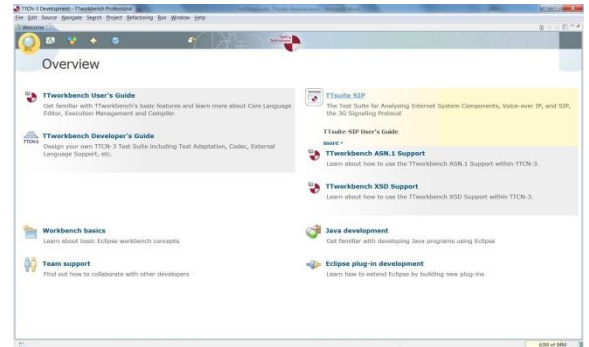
TTCN-3 Development - TTworkbench Professional
File Edit Source Navigate Search Project Refactoring Run Window Help
Welcome

Overview

TTworkbench User's Guide
Get familiar with TTworkbench's basic features and learn more about Core Language Editor, Execution Management and Compiler.

TTworkbench Developer's Guide
Design your own TTCN-3 Test Suite including Test Adaptation, Codec, External Language Support, etc.

TTsuite SIP
The Test Suite for Analysing Internet System Components, Voice-over IP, and SIP, the 3G Signaling Protocol

TTsuite-SIP User's Guide
more

TTworkbench ASN.1 Support
Learn about how to use the TTworkbench ASN.1 Support within TTCN-3.

TTworkbench XSD Support
Learn about how to use the TTworkbench XSD Support within TTCN-3.

Workbench basics
Learn about basic Eclipse workbench concepts

Team support
Find out how to collaborate with other developers

Java development
Get familiar with developing Java programs using Eclipse

Eclipse plug-in development
Learn how to extend Eclipse by building new plug-ins

63M of 98M